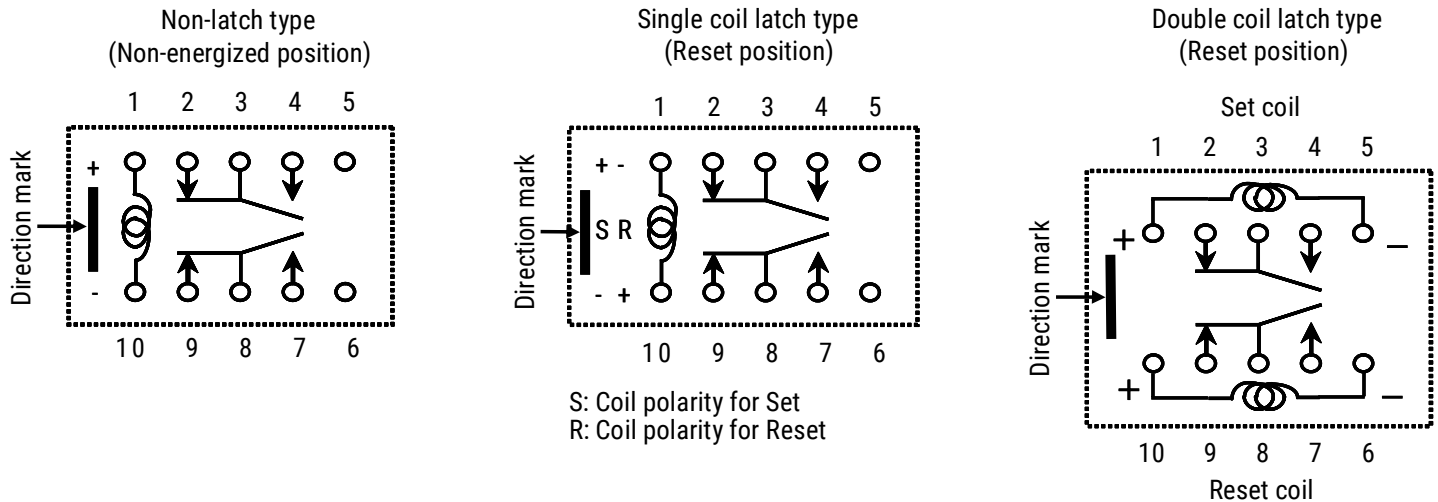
Non-latch type
(Non-energized position)

1 2 3 4 5

Direction mark

+

-

10 9 8 7 6

Single coil latch type
(Reset position)

1 2 3 4 5

Direction mark

+ -

S R

- +

10 9 8 7 6

S: Coil polarity for Set
R: Coil polarity for Reset

Double coil latch type
(Reset position)

Set coil

1 2 3 4 5

Direction mark

+

–

+

–

10 9 8 7 6

Reset coil